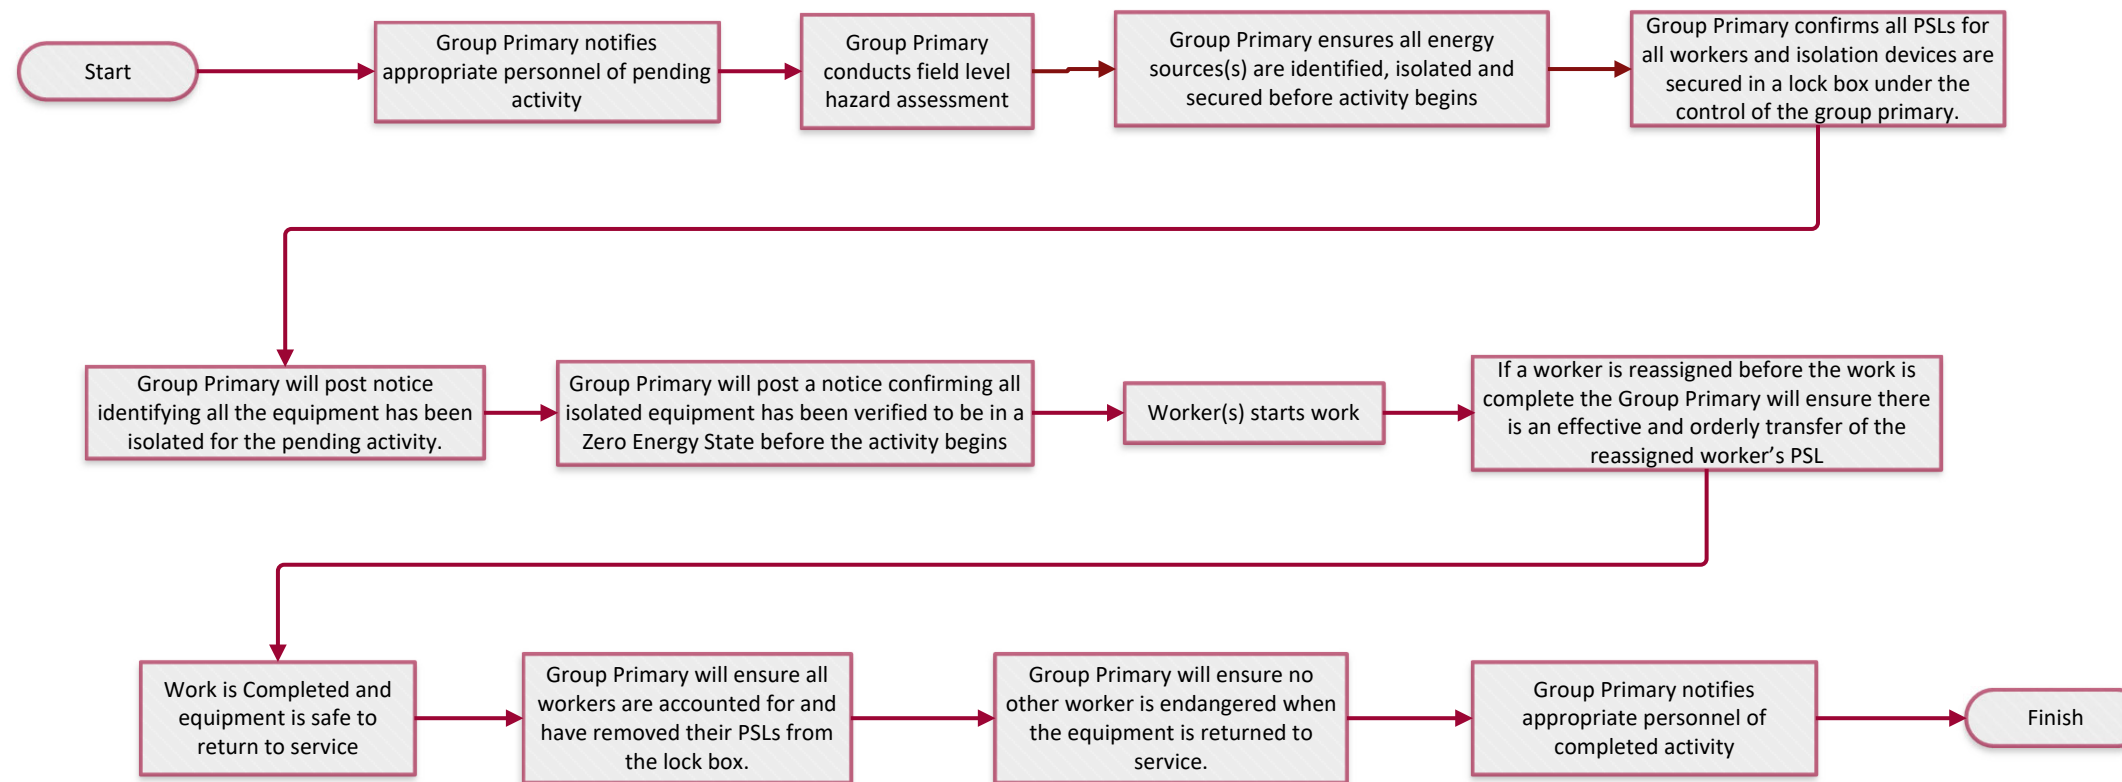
Start

Group Primary notifies appropriate personnel of pending activity

Group Primary conducts field level hazard assessment

Group Primary ensures all energy sources(s) are identified, isolated and secured before activity begins

Group Primary confirms all PSLs for all workers and isolation devices are secured in a lock box under the control of the group primary.

Group Primary will post notice identifying all the equipment has been isolated for the pending activity.

Group Primary will post a notice confirming all isolated equipment has been verified to be in a Zero Energy State before the activity begins

Worker(s) starts work

If a worker is reassigned before the work is complete the Group Primary will ensure there is an effective and orderly transfer of the reassigned worker’s PSL

Work is Completed and equipment is safe to return to service

Group Primary will ensure all workers are accounted for and have removed their PSLs from the lock box.

Group Primary will ensure no other worker is endangered when the equipment is returned to service.

Group Primary notifies appropriate personnel of completed activity

Finish